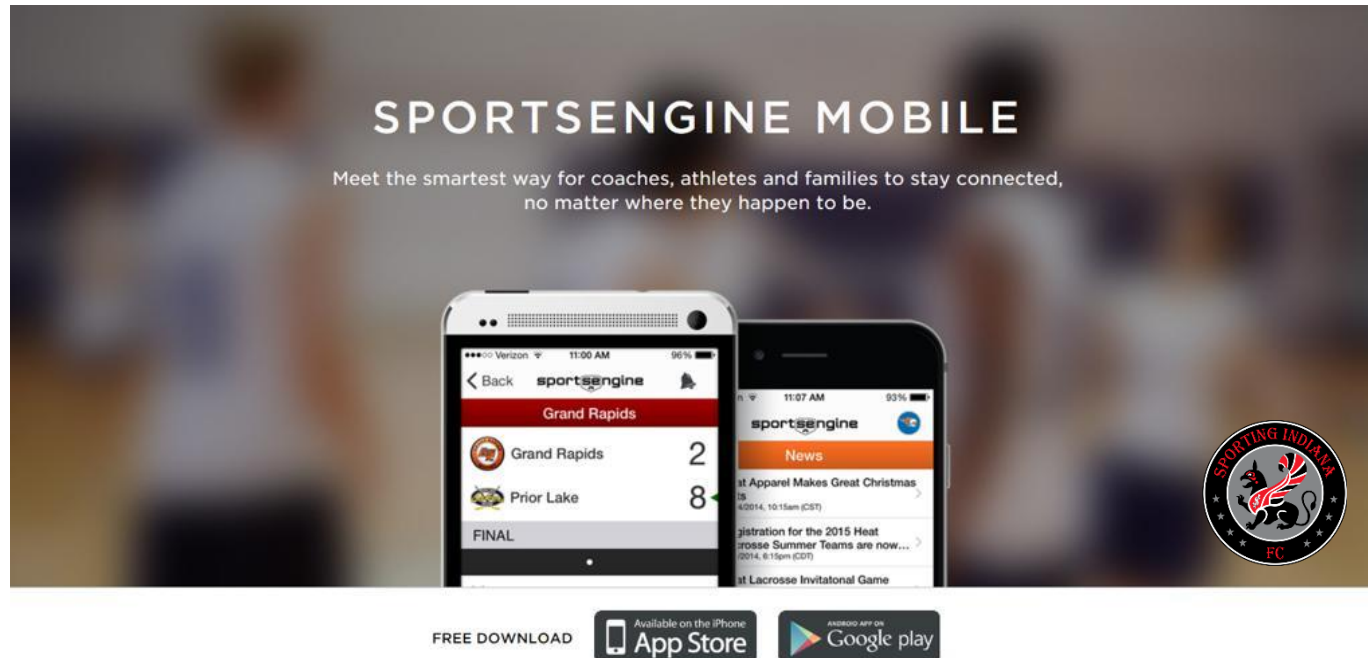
SPORTSENGINE MOBILE

Meet the smartest way for coaches, athletes and families to stay connected, no matter where they happen to be.

Verizon 11:00 AM 96%
Back sportsengine
Grand Rapids
Grand Rapids 2
Prior Lake 8
FINAL

11:07 AM 93%
sportsengine
News
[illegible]at Apparel Makes Great Christmas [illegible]ts
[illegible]4/2014, 10:15am (CST)
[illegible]gistration for the 2015 Heat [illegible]crosse Summer Teams are now...
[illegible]2014, 6:15pm (CDT)
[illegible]at Lacrosse Invitatonal Game

SPORTING INDIANA
FC

FREE DOWNLOAD
Available on the iPhone
App Store
ANDROID APP ON
Google play